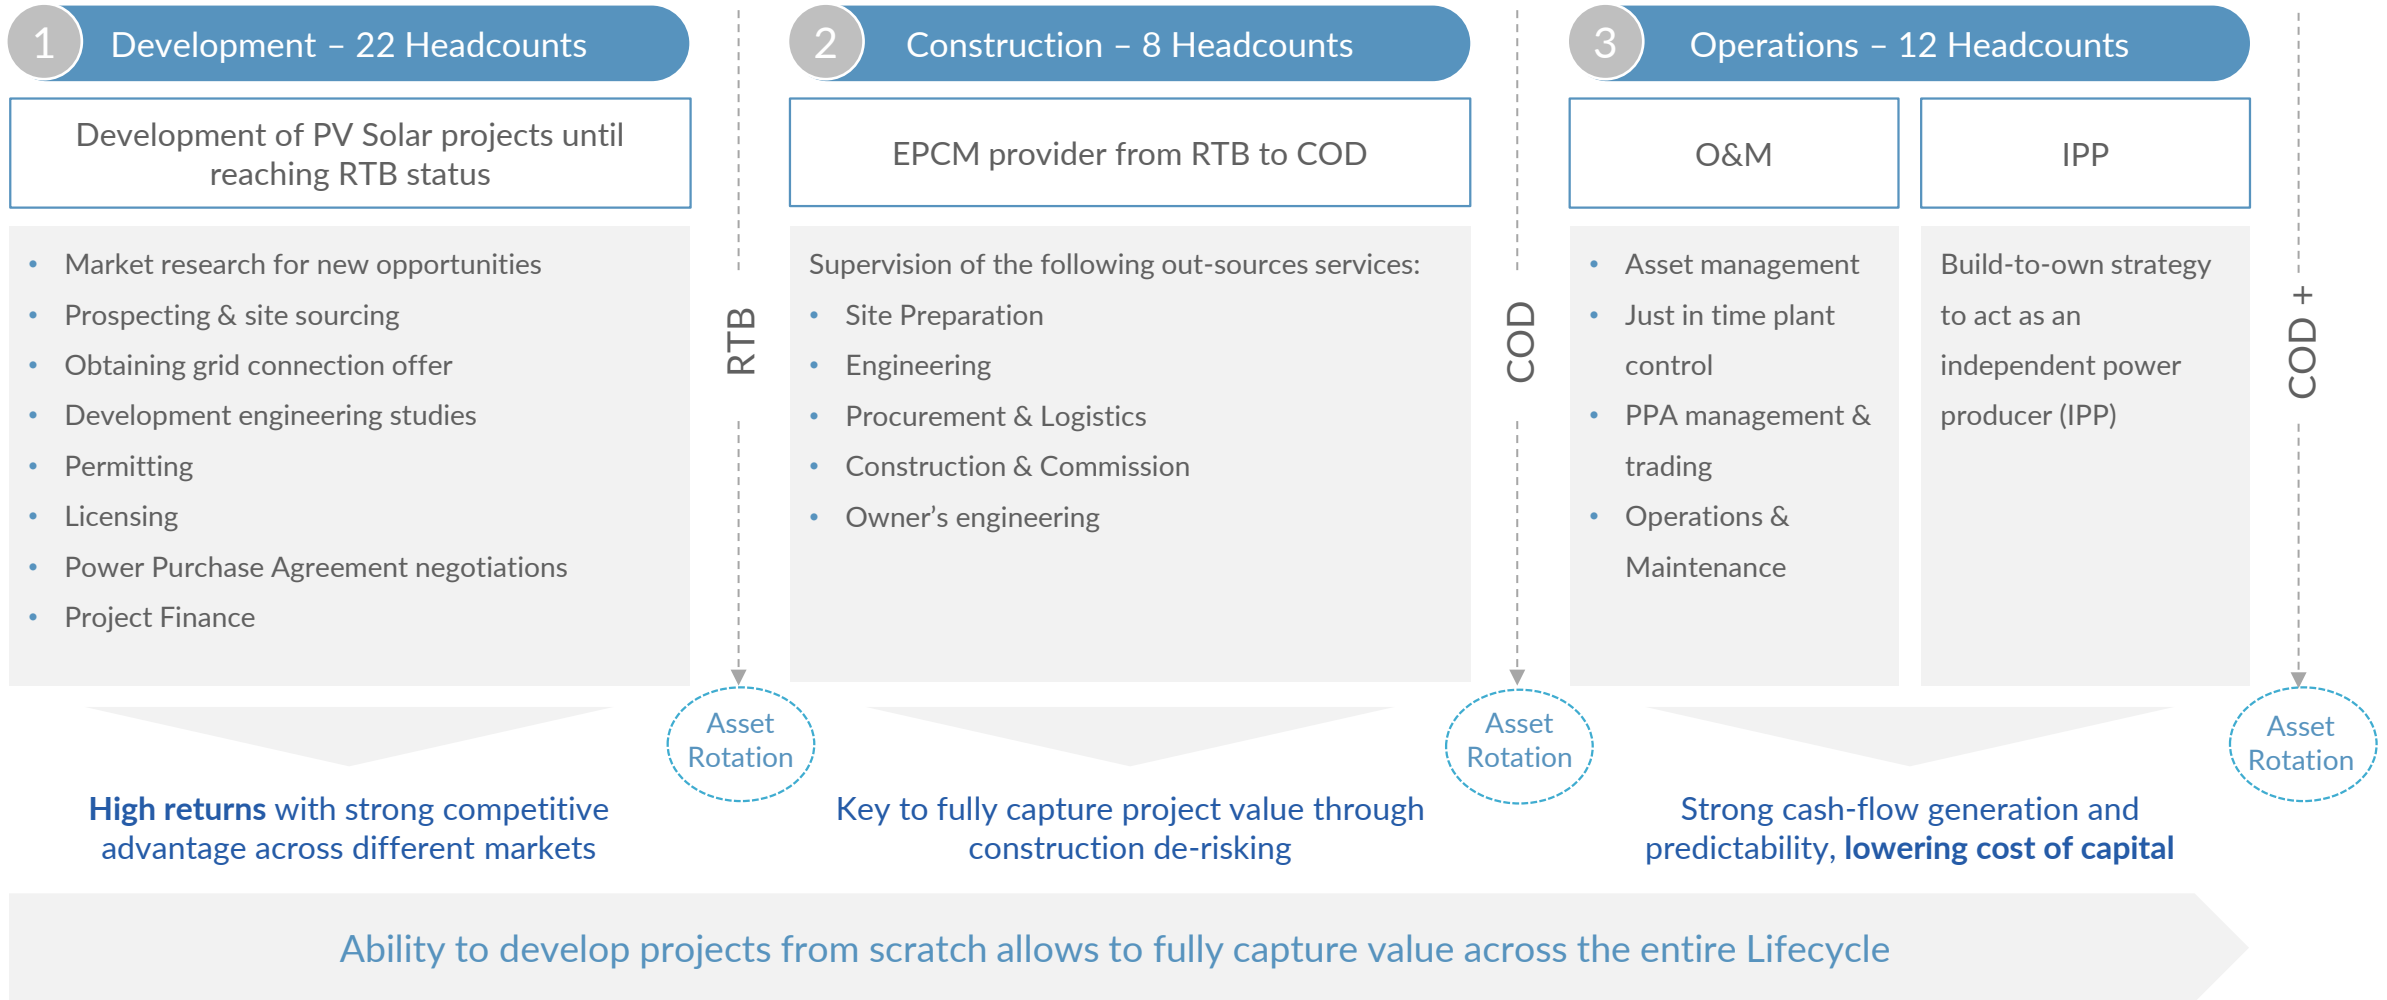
1 Development – 22 Headcounts

Development of PV Solar projects until reaching RTB status

- Market research for new opportunities
- Prospecting & site sourcing
- Obtaining grid connection offer
- Development engineering studies
- Permitting
- Licensing
- Power Purchase Agreement negotiations
- Project Finance

RTB

Asset Rotation

**High returns** with strong competitive advantage across different markets

2 Construction – 8 Headcounts

EPCM provider from RTB to COD

Supervision of the following out-sources services:

- Site Preparation
- Engineering
- Procurement & Logistics
- Construction & Commission
- Owner's engineering

COD

Asset Rotation

Key to fully capture project value through construction de-risking

3 Operations – 12 Headcounts

O&M

- Asset management
- Just in time plant control
- PPA management & trading
- Operations & Maintenance

IPP

Build-to-own strategy to act as an independent power producer (IPP)

COD +

Asset Rotation

Strong cash-flow generation and predictability, **lowering cost of capital**

Ability to develop projects from scratch allows to fully capture value across the entire Lifecycle